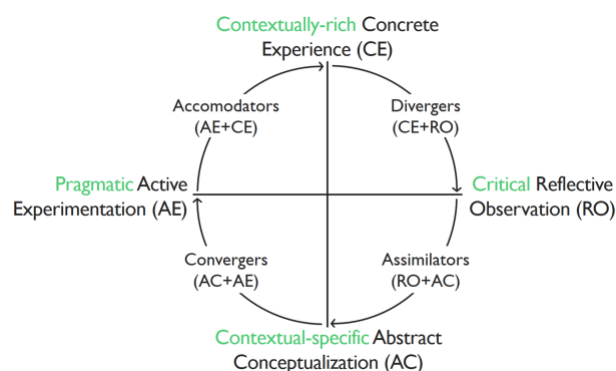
Contextually-rich Concrete Experience (CE)

Accomodators (AE+CE)

Divergers (CE+RO)

Pragmatic Active Experimentation (AE)

Critical Reflective Observation (RO)

Convergers (AC+AE)

Assimilators (RO+AC)

Contextual-specific Abstract Conceptualization (AC)